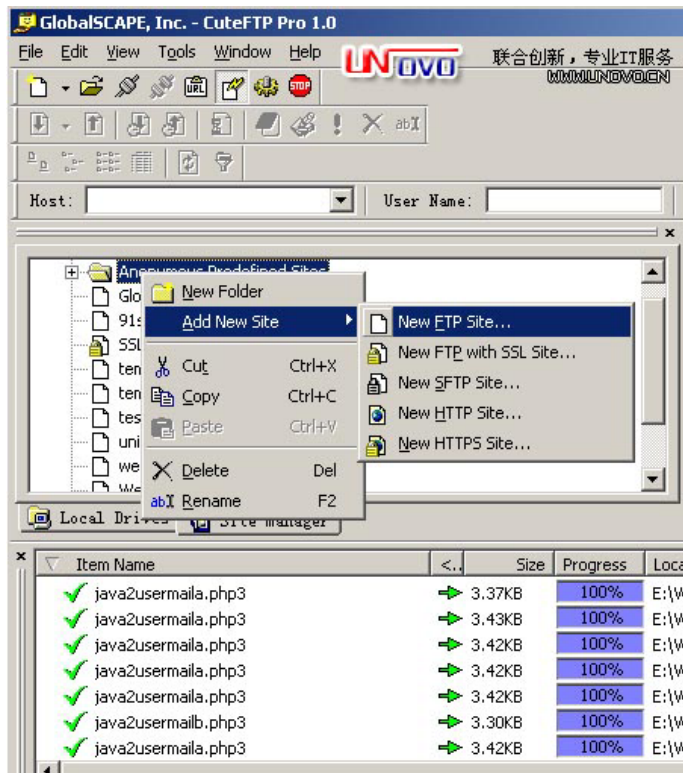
GlobalSCAPE, Inc. - CuteFTP Pro 1.0

File Edit View Tools Window Help

UNOVO 联合创新，专业IT服务 WWW.UNOVO.CN

STOP

abI

Host: User Name:

Anonymous Predefined Sites

Glo
91s
SSL
ten
ten
tes
uni
we
We

New Folder
Add New Site
Cut Ctrl+X
Copy Ctrl+C
Paste Ctrl+V
Delete Del
abI Rename F2

New FTP Site...
New FTP with SSL Site...
New SFTP Site...
New HTTP Site...
New HTTPS Site...

Local Drives Site Manager

| Item Name | <.. | Size | Progress | Loca |
|---|---|---|---|---|
| java2usermaila.php3 | | 3.37KB | 100% | E:\W |
| java2usermaila.php3 | | 3.43KB | 100% | E:\W |
| java2usermaila.php3 | | 3.42KB | 100% | E:\W |
| java2usermaila.php3 | | 3.42KB | 100% | E:\W |
| java2usermaila.php3 | | 3.42KB | 100% | E:\W |
| java2usermailb.php3 | | 3.30KB | 100% | E:\W |
| java2usermaila.php3 | | 3.42KB | 100% | E:\W |